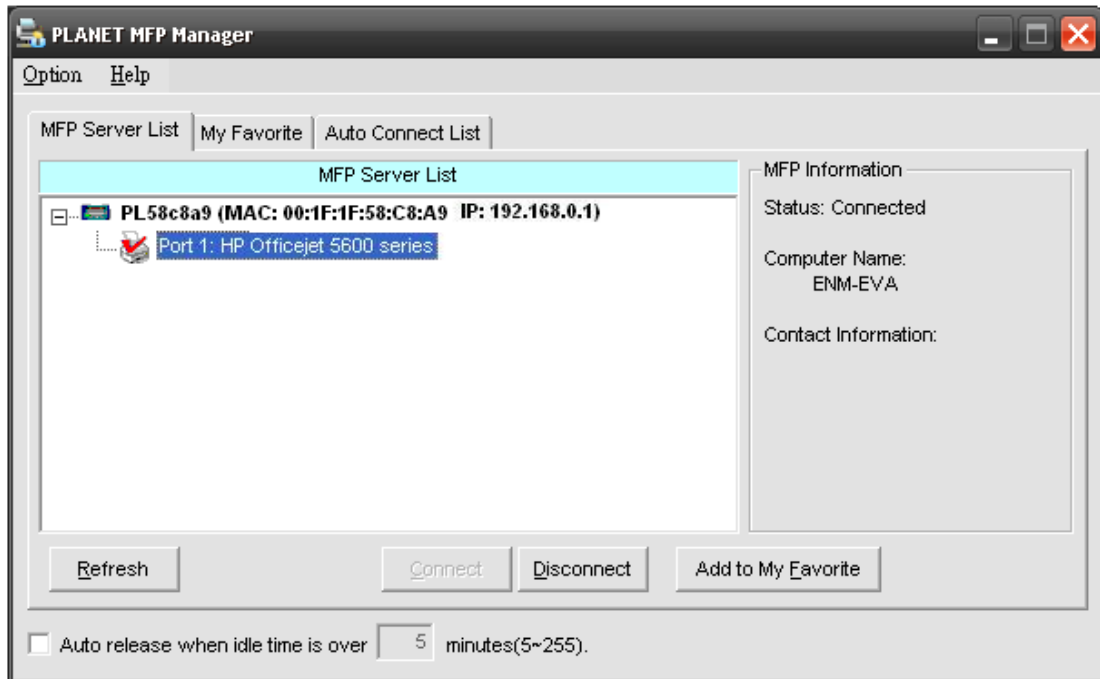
PLANET MFP Manager

Option Help

MFP Server List | My Favorite | Auto Connect List

MFP Server List

PL58c8a9 (MAC: 00:1F:1F:58:C8:A9 IP: 192.168.0.1)

Port 1: HP Officejet 5600 series

MFP Information

Status: Connected

Computer Name:
ENM-EVA

Contact Information:

Refresh

Connect

Disconnect

Add to My Favorite

Auto release when idle time is over 5 minutes(5~255).